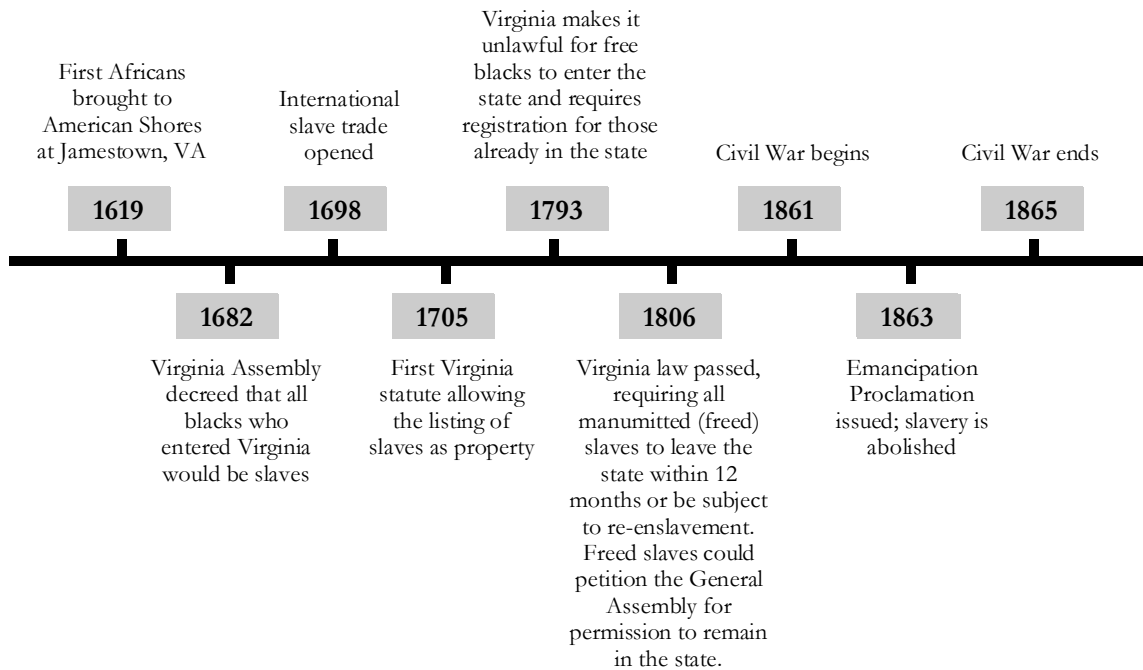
First Africans brought to American Shores at Jamestown, VA

1619

1682

Virginia Assembly decreed that all blacks who entered Virginia would be slaves

International slave trade opened

1698

1705

First Virginia statute allowing the listing of slaves as property

Virginia makes it unlawful for free blacks to enter the state and requires registration for those already in the state

1793

1806

Virginia law passed, requiring all manumitted (freed) slaves to leave the state within 12 months or be subject to re-enslavement. Freed slaves could petition the General Assembly for permission to remain in the state.

Civil War begins

1861

1863

Emancipation Proclamation issued; slavery is abolished

Civil War ends

1865